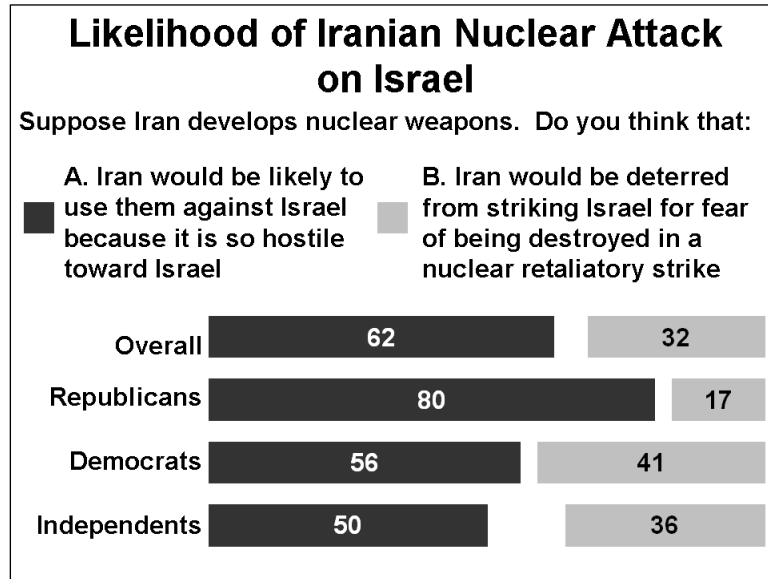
Likelihood of Iranian Nuclear Attack on Israel

Suppose Iran develops nuclear weapons. Do you think that:

A. Iran would be likely to use them against Israel because it is so hostile toward Israel

B. Iran would be deterred from striking Israel for fear of being destroyed in a nuclear retaliatory strike

| | A | B |
|---|---|---|
| Overall | 62 | 32 |
| Republicans | 80 | 17 |
| Democrats | 56 | 41 |
| Independents | 50 | 36 |